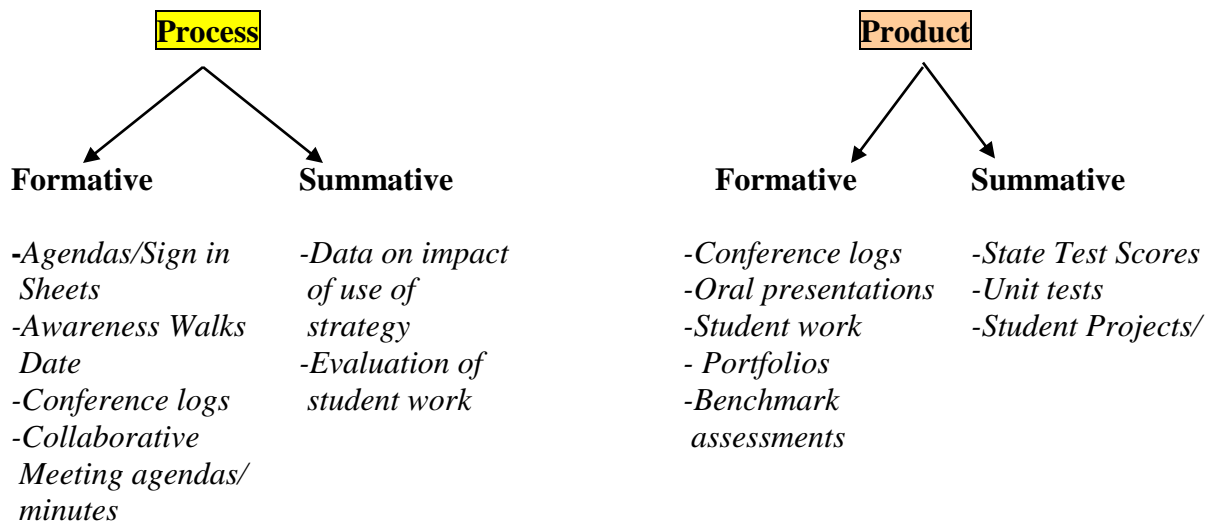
Process

Formative

-Agendas/Sign in Sheets
-Awareness Walks Date
-Conference logs
-Collaborative Meeting agendas/ minutes

Summative

-Data on impact of use of strategy
-Evaluation of student work

Product

Formative

-Conference logs
-Oral presentations
-Student work
- Portfolios
-Benchmark assessments

Summative

-State Test Scores
-Unit tests
-Student Projects/